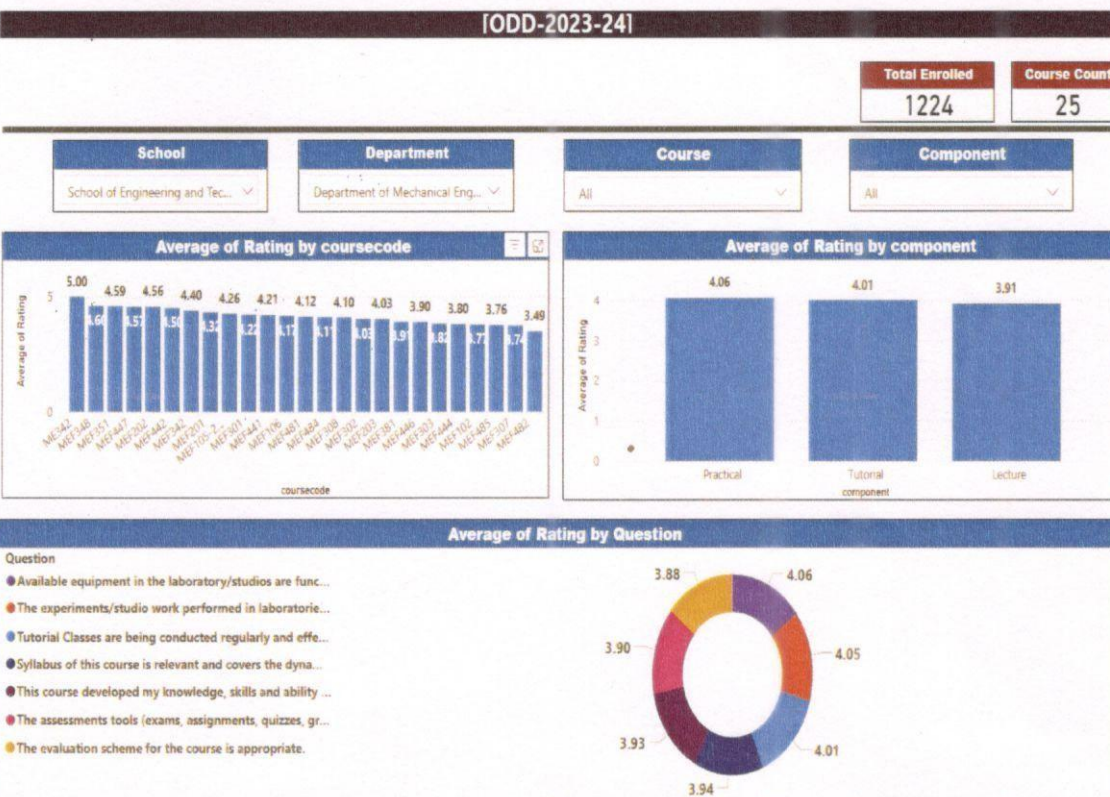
[ODD-2023-24]

Total Enrolled
1224

Course Count
25

School
School of Engineering and Tec...

Department
Department of Mechanical Eng...

Course
All

Component
All

Average of Rating by coursecode

Average of Rating
5
0

5.00 4.60 4.59 4.57 4.56 4.50 4.40 4.32 4.26 4.22 4.21 4.17 4.12 4.11 4.10 4.03 4.03 3.91 3.90 3.82 3.80 3.77 3.76 3.74 3.49

MEF342 MEF348 MEF351 MEF447 MEF202 MEF442 MEF343 MEF201 MEF105-2... MEF301 MEF441 MEF106 MEF481 MEF484 MEF308 MEF302 MEF203 MEF381 MEF446 MEF303 MEF444 MEF102 MEF485 MEF307 MEF482

coursecode

Average of Rating by component

Average of Rating
4
3
2
1
0

4.06 4.01 3.91

Practical Tutorial Lecture

component

Average of Rating by Question

Question
Available equipment in the laboratory/studios are func...
The experiments/studio work performed in laboratorie...
Tutorial Classes are being conducted regularly and effe...
Syllabus of this course is relevant and covers the dyna...
This course developed my knowledge, skills and ability ...
The assessments tools (exams, assignments, quizzes, gr...
The evaluation scheme for the course is appropriate.

3.88 4.06 3.90 4.05 3.93 4.01 3.94